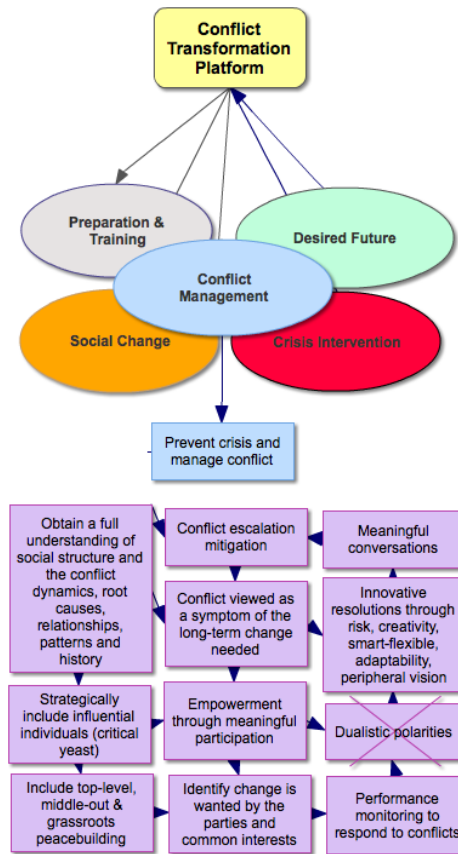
Conflict Transformation Platform

Preparation & Training

Desired Future

Conflict Management

Social Change

Crisis Intervention

Prevent crisis and manage conflict

Obtain a full understanding of social structure and the conflict dynamics, root causes, relationships, patterns and history

Conflict escalation mitigation

Meaningful conversations

Conflict viewed as a symptom of the long-term change needed

Innovative resolutions through risk, creativity, smart-flexible, adaptability, peripheral vision

Strategically include influential individuals (critical yeast)

Empowerment through meaningful participation

Dualistic polarities

Include top-level, middle-out & grassroots peacebuilding

Identify change is wanted by the parties and common interests

Performance monitoring to respond to conflicts